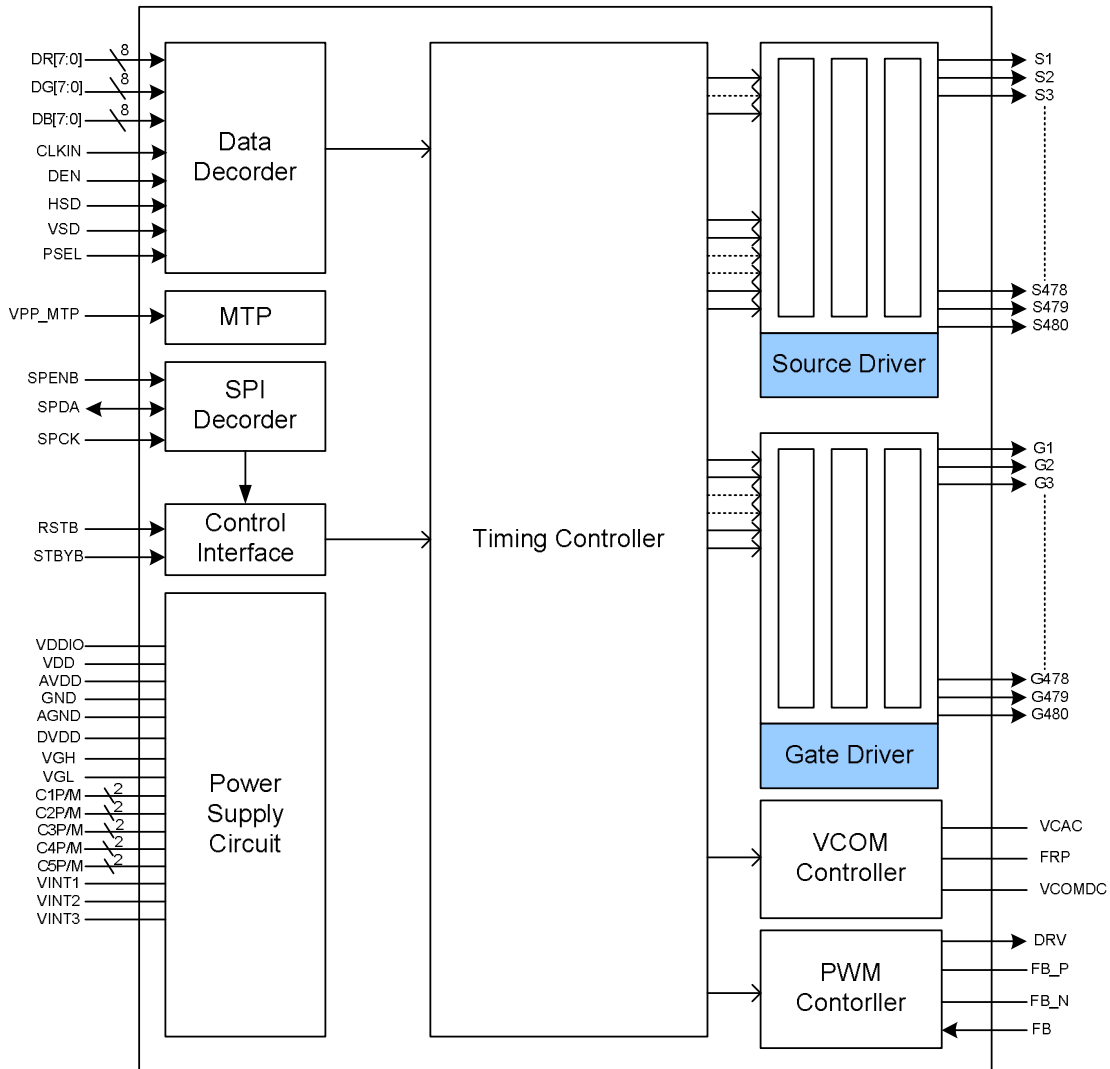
DR[7:0]
8
DG[7:0]
8
DB[7:0]
8
CLKIN
DEN
HSD
VSD
PSEL

Data Decorder

VPP_MTP

MTP

SPENB
SPDA
SPCK

SPI Decorder

RSTB
STBYB

Control Interface

VDDIO
VDD
AVDD
GND
AGND
DVDD
VGH
VGL
C1P/M
2
C2P/M
2
C3P/M
2
C4P/M
2
C5P/M
2
VINT1
VINT2
VINT3

Power Supply Circuit

Timing Controller

S1
S2
S3
S478
S479
S480

Source Driver

G1
G2
G3
G478
G479
G480

Gate Driver

VCOM Controller

VCAC
FRP
VCOMDC

PWM Contorller

DRV
FB_P
FB_N
FB